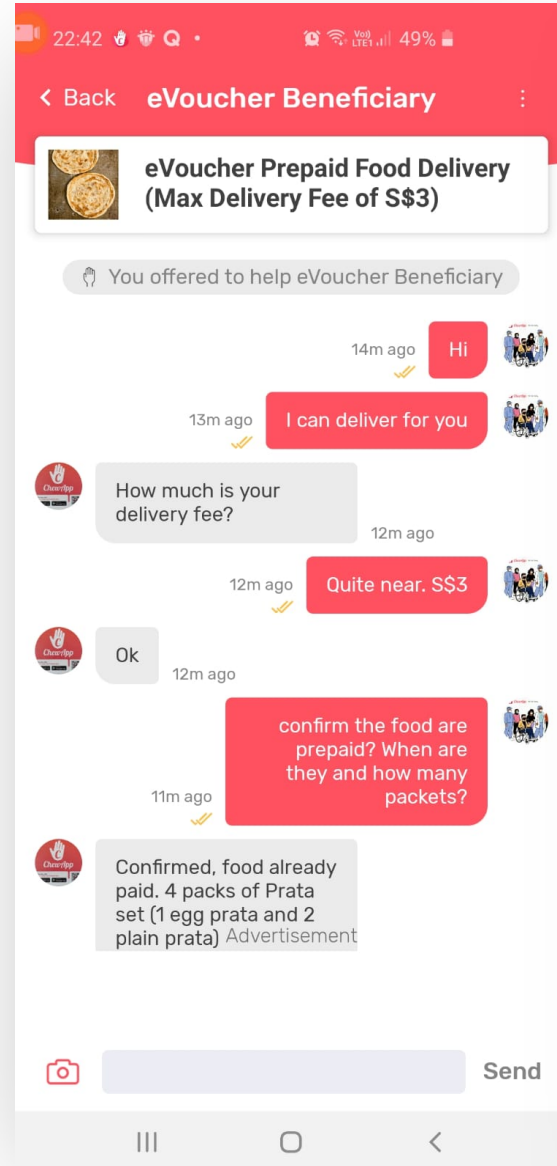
22:42 Q • 49%

< Back eVoucher Beneficiary

eVoucher Prepaid Food Delivery (Max Delivery Fee of S$3)

You offered to help eVoucher Beneficiary

14m ago Hi

13m ago I can deliver for you

How much is your delivery fee? 12m ago

12m ago Quite near. S$3

Ok 12m ago

11m ago confirm the food are prepaid? When are they and how many packets?

Confirmed, food already paid. 4 packs of Prata set (1 egg prata and 2 plain prata) Advertisement

Send